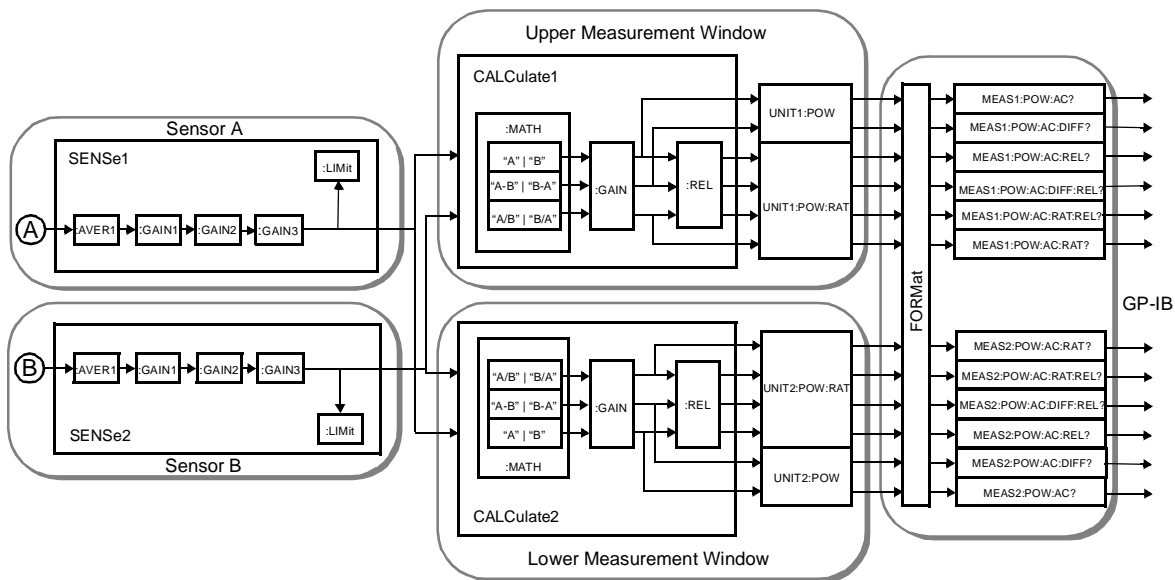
Upper Measurement Window

CALCulate1

Sensor A

SENSe1

:LIMit

A

:AVER1

:GAIN1

:GAIN2

:GAIN3

:MATH

"A" | "B"

"A-B" | "B-A"

"A/B" | "B/A"

:GAIN

:REL

UNIT1:POW

UNIT1:POW:RAT

FORMat

MEAS1:POW:AC?

MEAS1:POW:AC:DIFF?

MEAS1:POW:AC:REL?

MEAS1:POW:AC:DIFF:REL?

MEAS1:POW:AC:RAT:REL?

MEAS1:POW:AC:RAT?

GP-IB

B

:AVER1

:GAIN1

:GAIN2

:GAIN3

:LIMit

SENSe2

Sensor B

"A/B" | "B/A"

"A-B" | "B-A"

"A" | "B"

:MATH

:GAIN

:REL

UNIT2:POW:RAT

UNIT2:POW

CALCulate2

MEAS2:POW:AC:RAT?

MEAS2:POW:AC:RAT:REL?

MEAS2:POW:AC:DIFF:REL?

MEAS2:POW:AC:REL?

MEAS2:POW:AC:DIFF?

MEAS2:POW:AC?

Lower Measurement Window